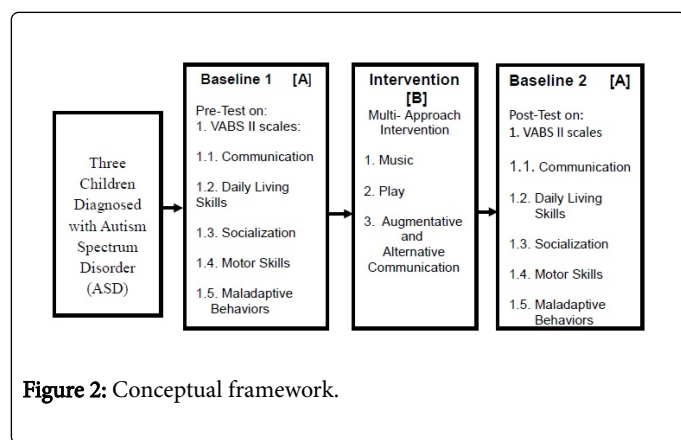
Three Children Diagnosed with Autism Spectrum Disorder (ASD)

Baseline 1 [A]

Pre-Test on:
1. VABS II scales:

1.1. Communication

1.2. Daily Living Skills

1.3. Socialization

1.4. Motor Skills

1.5. Maladaptive Behaviors

Intervention [B]

Multi- Approach Intervention

1. Music

2. Play

3. Augmentative and Alternative Communication

Baseline 2 [A]

Post-Test on:
1. VABS II scales

1.1. Communication

1.2. Daily Living Skills

1.3. Socialization

1.4. Motor Skills

1.5. Maladaptive Behaviors

Figure 2: Conceptual framework.